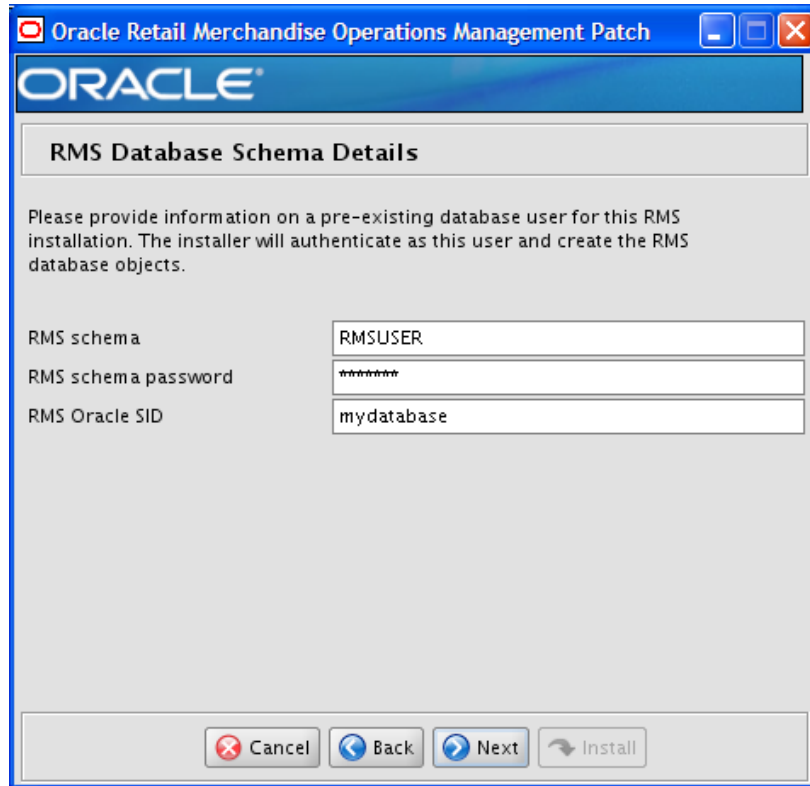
Oracle Retail Merchandise Operations Management Patch

ORACLE

RMS Database Schema Details

Please provide information on a pre-existing database user for this RMS installation. The installer will authenticate as this user and create the RMS database objects.

RMS schema RMSUSER
RMS schema password ********
RMS Oracle SID mydatabase

Cancel Back Next Install